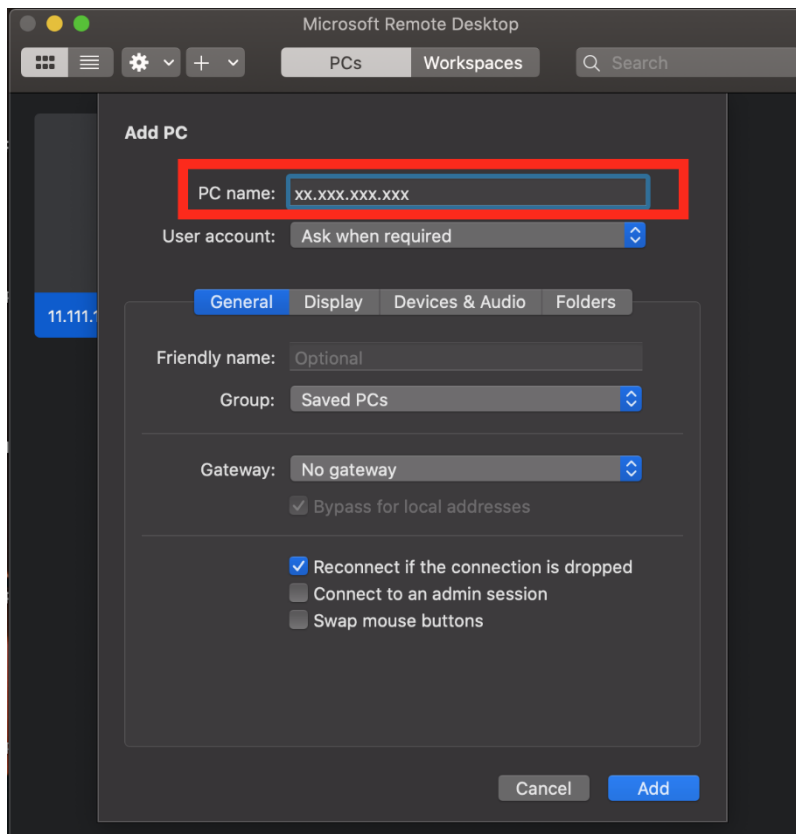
Microsoft Remote Desktop

PCs Workspaces

Search

11.111.1

Add PC

PC name: xx.xxx.xxx.xxx

User account: Ask when required

General Display Devices & Audio Folders

Friendly name: Optional

Group: Saved PCs

Gateway: No gateway

Bypass for local addresses

Reconnect if the connection is dropped

Connect to an admin session

Swap mouse buttons

Cancel Add